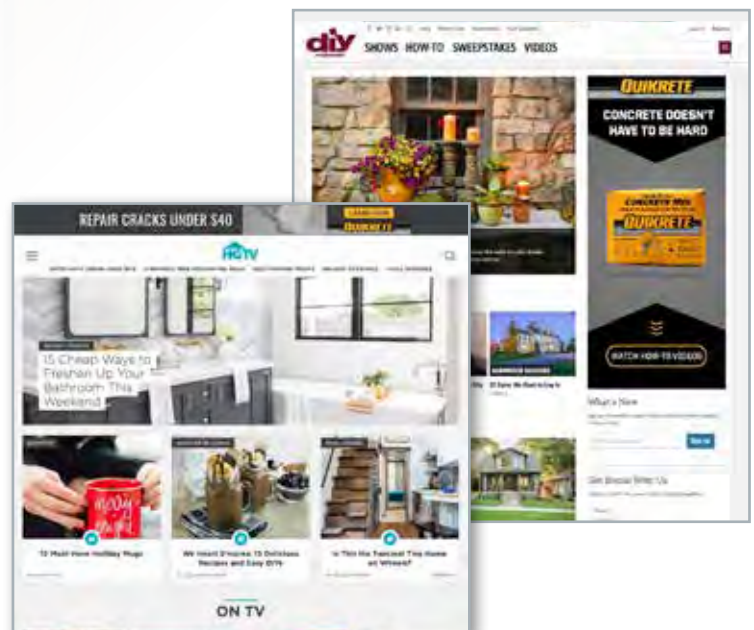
diy

SHOWS HOW-TO SWEEPSTAKES VIDEOS

QUIKRETE

CONCRETE DOESN'T HAVE TO BE HARD

CONCRETE MIX

QUIKRETE

WATCH HOW-TO VIDEOS

What's New

Sign Up

Get Social With Us

REPAIR CRACKS UNDER $40

LEARN HOW

QUIKRETE

HGTV

15 Cheap Ways to Freshen Up Your Bathroom This Weekend

12 Must-Have Holiday Mugs

We Heart S'mores: 15 Delicious Recipes and Easy DIYs

Is This the Fanciest Tiny Home on Wheels?

ON TV